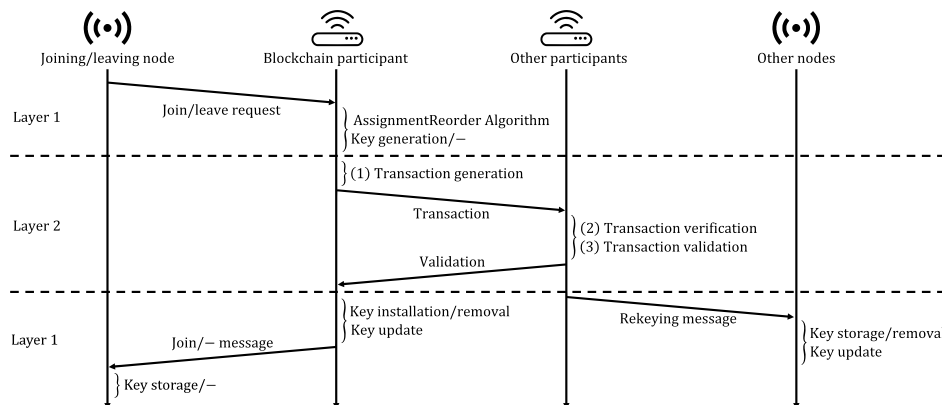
Joining/leaving node

Blockchain participant

Other participants

Other nodes

Layer 1

Join/leave request

AssignmentReorder Algorithm
Key generation/−

(1) Transaction generation

Layer 2

Transaction

(2) Transaction verification
(3) Transaction validation

Validation

Layer 1

Key installation/removal
Key update

Rekeying message

Key storage/remova
Key update

Join/− message

Key storage/−